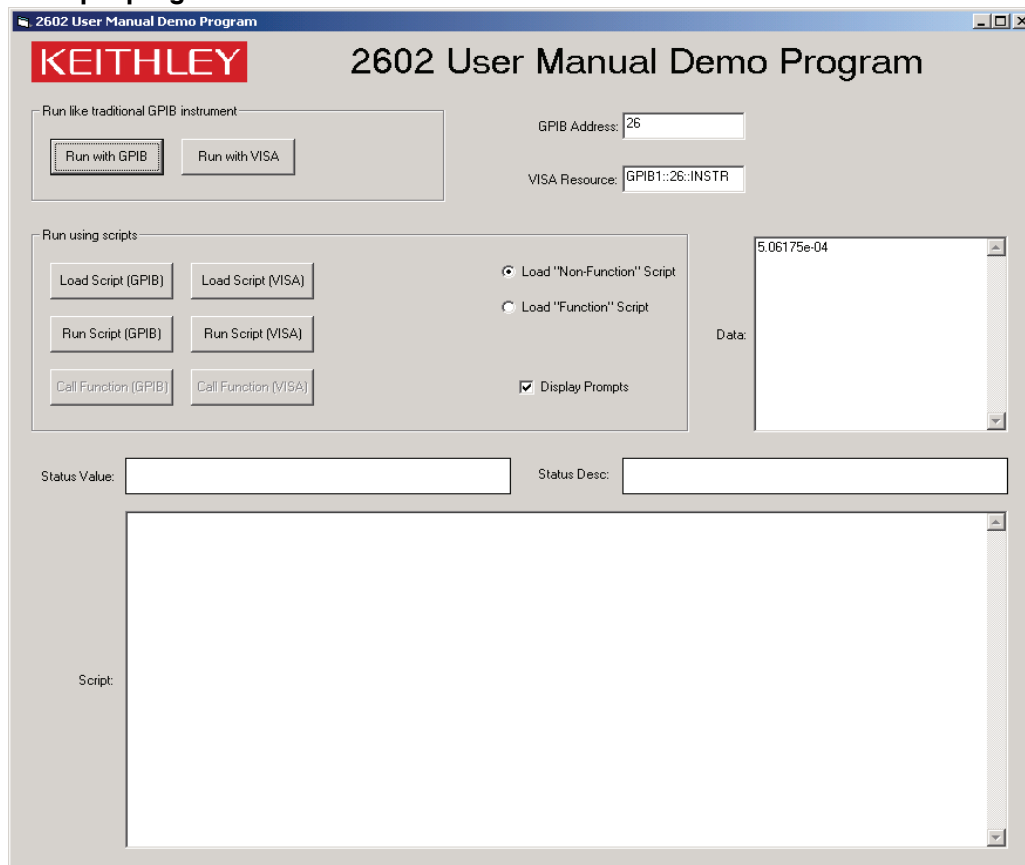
2602 User Manual Demo Program

KEITHLEY

2602 User Manual Demo Program

Run like traditional GPIB instrument

Run with GPIB

Run with VISA

GPIB Address: 26

VISA Resource: GPIB1::26::INSTR

Run using scripts

Load Script (GPIB)

Load Script (VISA)

Run Script (GPIB)

Run Script (VISA)

Call Function (GPIB)

Call Function (VISA)

Load "Non-Function" Script

Load "Function" Script

Display Prompts

Data:

5.06175e-04

Status Value:

Status Desc:

Script: